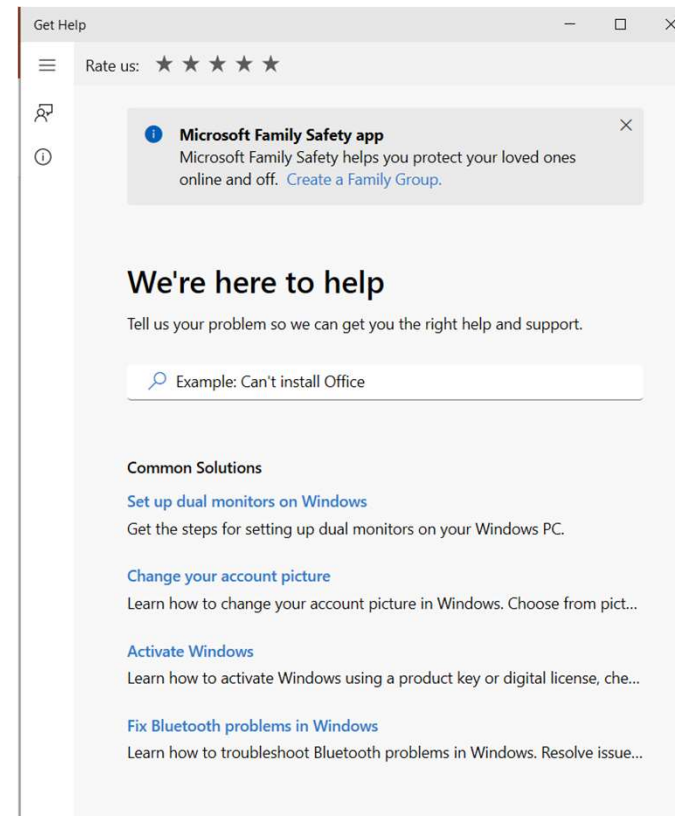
Get Help

Rate us: ★ ★ ★ ★ ★

Microsoft Family Safety app
Microsoft Family Safety helps you protect your loved ones online and off. Create a Family Group.

We're here to help

Tell us your problem so we can get you the right help and support.

Example: Can't install Office

Common Solutions

Set up dual monitors on Windows
Get the steps for setting up dual monitors on your Windows PC.

Change your account picture
Learn how to change your account picture in Windows. Choose from pict...

Activate Windows
Learn how to activate Windows using a product key or digital license, che...

Fix Bluetooth problems in Windows
Learn how to troubleshoot Bluetooth problems in Windows. Resolve issue...